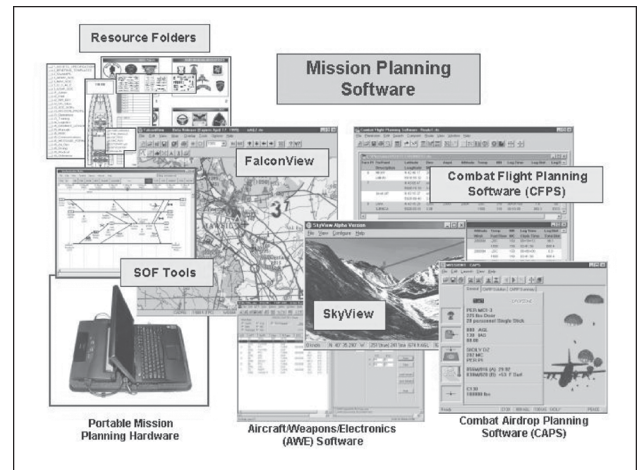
Resource Folders

Mission Planning Software

FalconView

Combat Flight Planning Software (CFPS)

SOF Tools

SkyView

Portable Mission Planning Hardware

Aircraft/Weapons/Electronics (AWE) Software

Combat Airdrop Planning Software (CAPS)